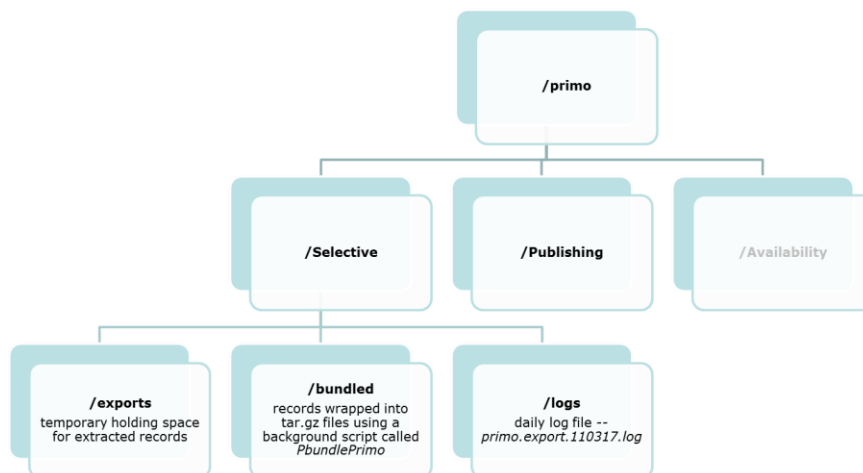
/primo

/Selective

/Publishing

/Availability

/exports
temporary holding space for extracted records

/bundled
records wrapped into tar.gz files using a background script called PbundlePrimo

/logs
daily log file -- primo.export.110317.log